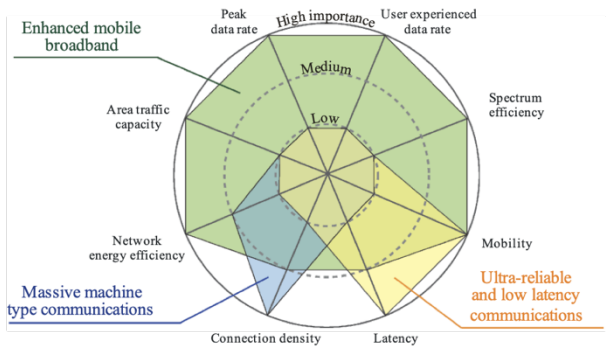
Enhanced mobile broadband

Peak data rate

High importance

User experienced data rate

Medium

Spectrum efficiency

Area traffic capacity

Low

Network energy efficiency

Mobility

Massive machine type communications

Ultra-reliable and low latency communications

Connection density

Latency